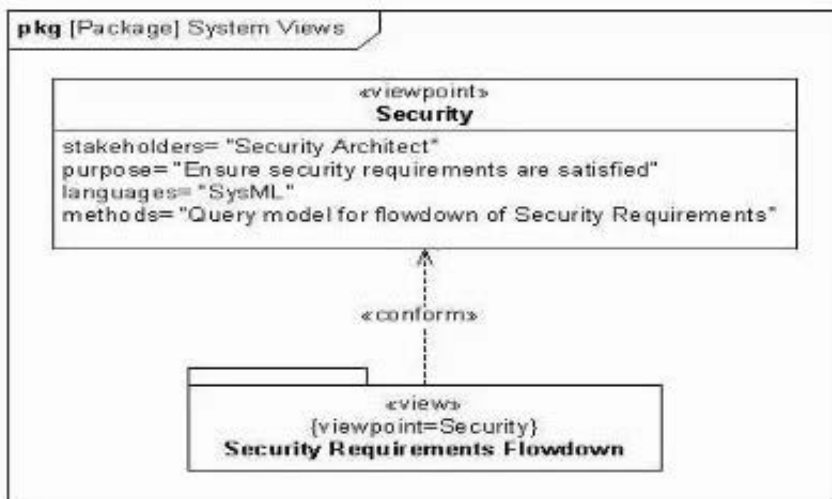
pkg [Package] System Views

«viewpoint»
Security

stakeholders= "Security Architect"
purpose= "Ensure security requirements are satisfied"
languages= "SysML"
methods= "Query model for flowdown of Security Requirements"

«conform»

«view»
{viewpoint=Security}
Security Requirements Flowdown